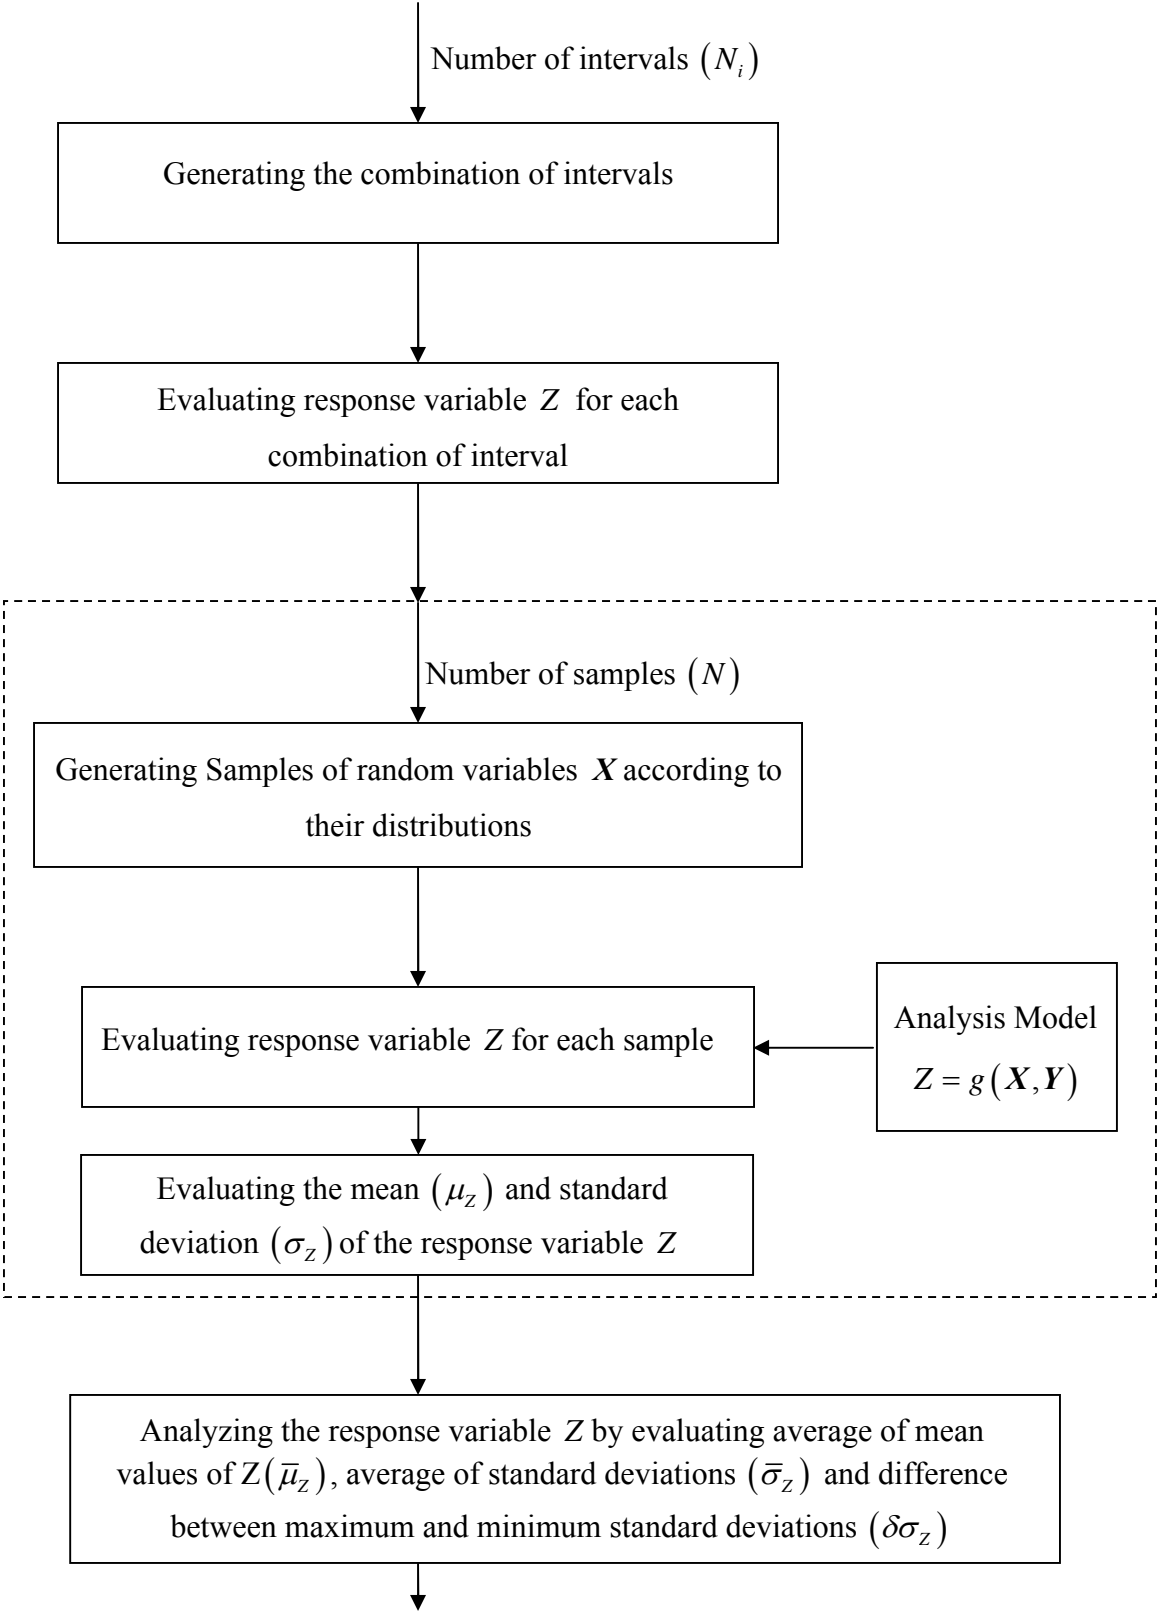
Number of intervals $\left(N_i\right)$

Generating the combination of intervals

Evaluating response variable $Z$ for each combination of interval

Number of samples $\left(N\right)$

Generating Samples of random variables $\boldsymbol{X}$ according to their distributions

Evaluating response variable $Z$ for each sample

Analysis Model $Z = g\left(\boldsymbol{X}, \boldsymbol{Y}\right)$

Evaluating the mean $\left(\mu_Z\right)$ and standard deviation $\left(\sigma_Z\right)$ of the response variable $Z$

Analyzing the response variable $Z$ by evaluating average of mean values of Z$\left(\bar{\mu}_Z\right)$, average of standard deviations $\left(\bar{\sigma}_Z\right)$ and difference between maximum and minimum standard deviations $\left(\delta\sigma_Z\right)$